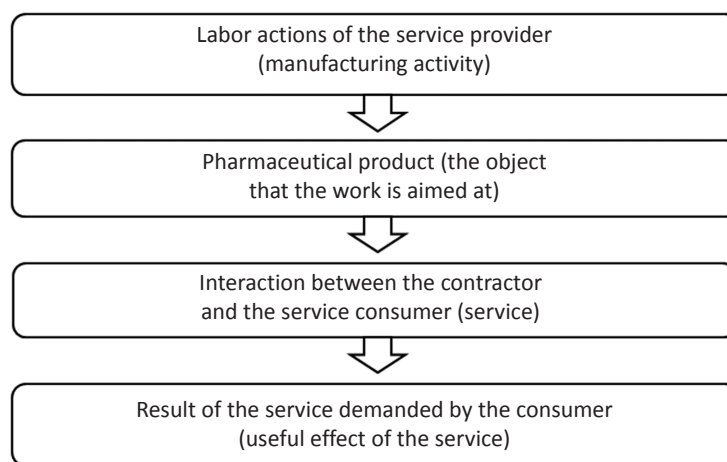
Labor actions of the service provider (manufacturing activity)

Pharmaceutical product (the object that the work is aimed at)

Interaction between the contractor and the service consumer (service)

Result of the service demanded by the consumer (useful effect of the service)